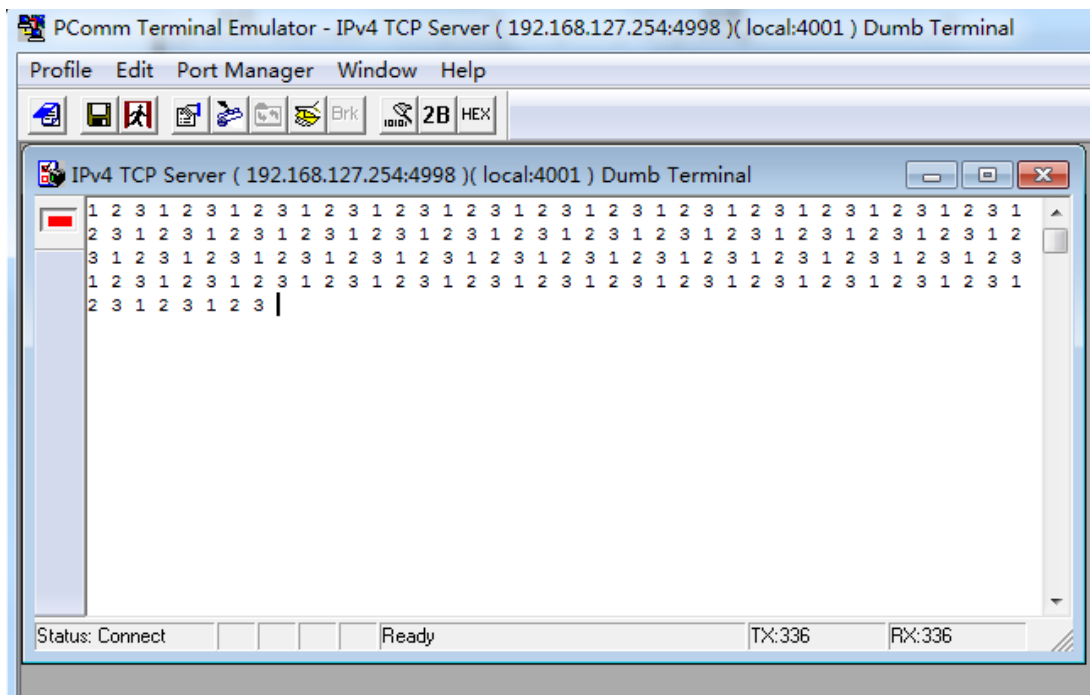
PComm Terminal Emulator - IPv4 TCP Server ( 192.168.127.254:4998 )( local:4001 ) Dumb Terminal

Profile Edit Port Manager Window Help

Brk 2B HEX

IPv4 TCP Server ( 192.168.127.254:4998 )( local:4001 ) Dumb Terminal

1 2 3 1 2 3 1 2 3 1 2 3 1 2 3 1 2 3 1 2 3 1 2 3 1 2 3 1 2 3 1 2 3 1 2 3 1 2 3 1
2 3 1 2 3 1 2 3 1 2 3 1 2 3 1 2 3 1 2 3 1 2 3 1 2 3 1 2 3 1 2 3 1 2 3 1 2 3 1 2
3 1 2 3 1 2 3 1 2 3 1 2 3 1 2 3 1 2 3 1 2 3 1 2 3 1 2 3 1 2 3 1 2 3 1 2 3 1 2 3
1 2 3 1 2 3 1 2 3 1 2 3 1 2 3 1 2 3 1 2 3 1 2 3 1 2 3 1 2 3 1 2 3 1 2 3 1 2 3 1
2 3 1 2 3 1 2 3

Status: Connect Ready TX:336 RX:336